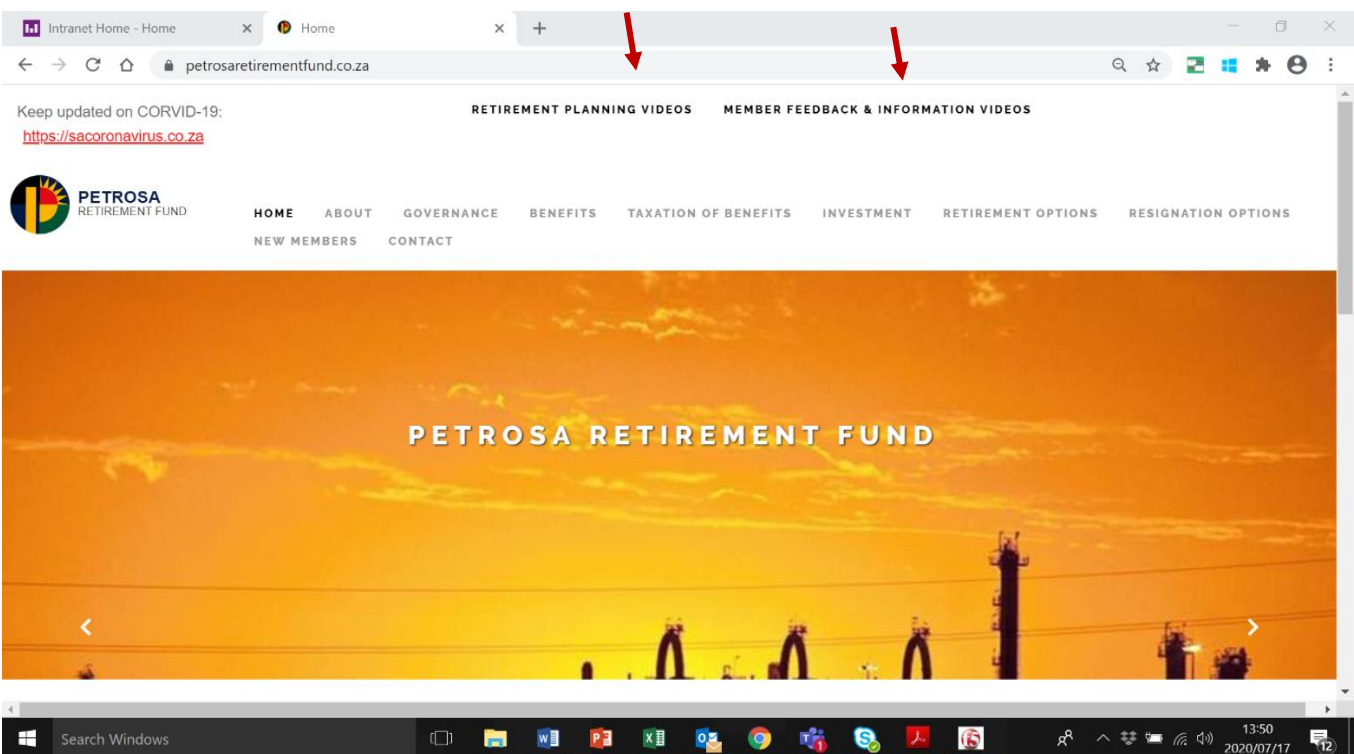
Intranet Home - Home
Home
petrosaretirementfund.co.za

Keep updated on CORVID-19:
https://sacoronavirus.co.za

RETIREMENT PLANNING VIDEOS
MEMBER FEEDBACK & INFORMATION VIDEOS

PETROSA
RETIREMENT FUND

HOME ABOUT GOVERNANCE BENEFITS TAXATION OF BENEFITS INVESTMENT RETIREMENT OPTIONS RESIGNATION OPTIONS NEW MEMBERS CONTACT

PETROSA RETIREMENT FUND

Search Windows
13:50
2020/07/17
12